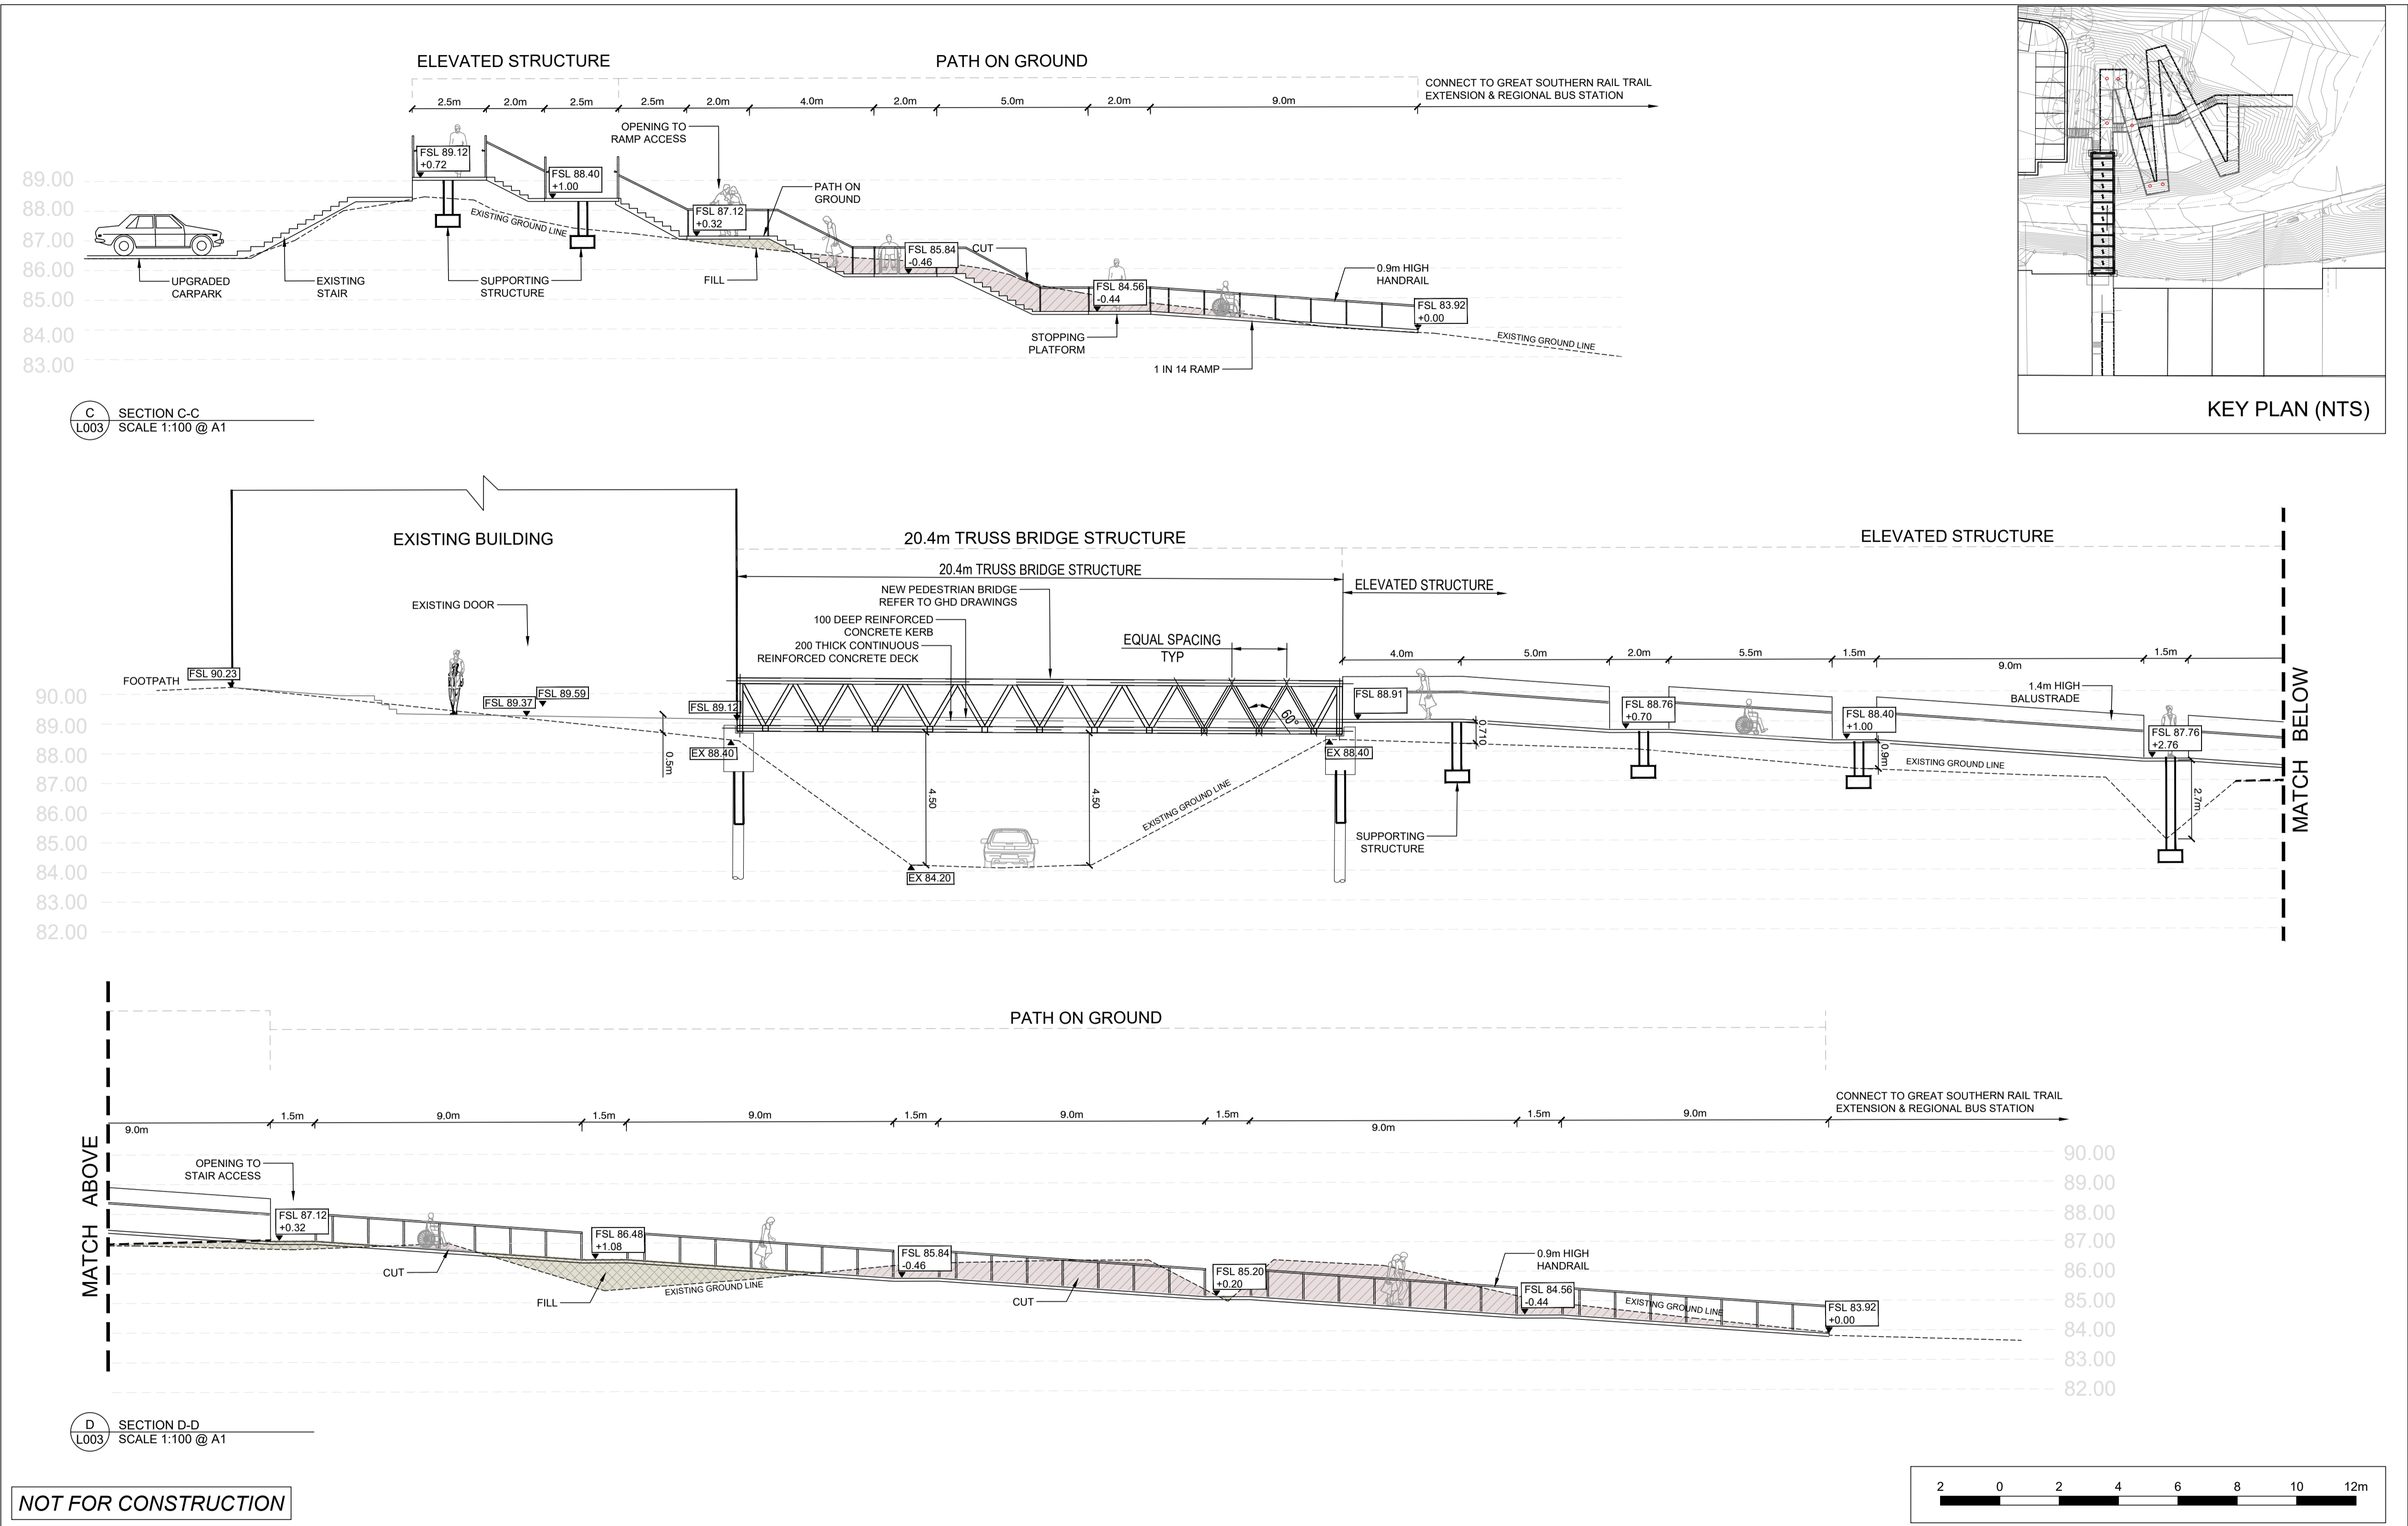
ELEVATED STRUCTURE
PATH ON GROUND
2.5m 2.0m 2.5m 2.5m 2.0m 4.0m 2.0m 5.0m 2.0m 9.0m
CONNECT TO GREAT SOUTHERN RAIL TRAIL EXTENSION & REGIONAL BUS STATION
OPENING TO RAMP ACCESS
PATH ON GROUND
FSL 89.12 +0.72
FSL 88.40 +1.00
FSL 87.12 +0.32
FSL 85.84 -0.46
CUT
FSL 84.56 -0.44
0.9m HIGH HANDRAIL
FSL 83.92 +0.00
EXISTING GROUND LINE
EXISTING GROUND LINE
89.00
88.00
87.00
86.00
85.00
84.00
83.00
UPGRADED CARPARK
EXISTING STAIR
SUPPORTING STRUCTURE
FILL
STOPPING PLATFORM
1 IN 14 RAMP
C L003 SECTION C-C SCALE 1:100 @ A1
KEY PLAN (NTS)

EXISTING BUILDING
20.4m TRUSS BRIDGE STRUCTURE
ELEVATED STRUCTURE
20.4m TRUSS BRIDGE STRUCTURE
ELEVATED STRUCTURE
NEW PEDESTRIAN BRIDGE REFER TO GHD DRAWINGS
EXISTING DOOR
100 DEEP REINFORCED CONCRETE KERB
200 THICK CONTINUOUS REINFORCED CONCRETE DECK
EQUAL SPACING TYP
4.0m 5.0m 2.0m 5.5m 1.5m 9.0m 1.5m
FOOTPATH
FSL 90.23
FSL 89.37
FSL 89.59
FSL 89.12
EX 88.40
0.5m
60°
FSL 88.91
0.710
FSL 88.76 +0.70
FSL 88.40 +1.00
0.9m
1.4m HIGH BALUSTRADE
FSL 87.76 +2.76
EXISTING GROUND LINE
2.7m
EX 88.40
4.50
4.50
EXISTING GROUND LINE
EX 84.20
SUPPORTING STRUCTURE
90.00
89.00
88.00
87.00
86.00
85.00
84.00
83.00
82.00
MATCH BELOW

PATH ON GROUND
9.0m 1.5m 9.0m 1.5m 9.0m 1.5m 9.0m 1.5m 9.0m 1.5m 9.0m
CONNECT TO GREAT SOUTHERN RAIL TRAIL EXTENSION & REGIONAL BUS STATION
MATCH ABOVE
OPENING TO STAIR ACCESS
FSL 87.12 +0.32
FSL 86.48 +1.08
FSL 85.84 -0.46
FSL 85.20 +0.20
0.9m HIGH HANDRAIL
FSL 84.56 -0.44
FSL 83.92 +0.00
CUT
FILL
EXISTING GROUND LINE
CUT
EXISTING GROUND LINE
90.00
89.00
88.00
87.00
86.00
85.00
84.00
83.00
82.00
D L003 SECTION D-D SCALE 1:100 @ A1
NOT FOR CONSTRUCTION
2 0 2 4 6 8 10 12m